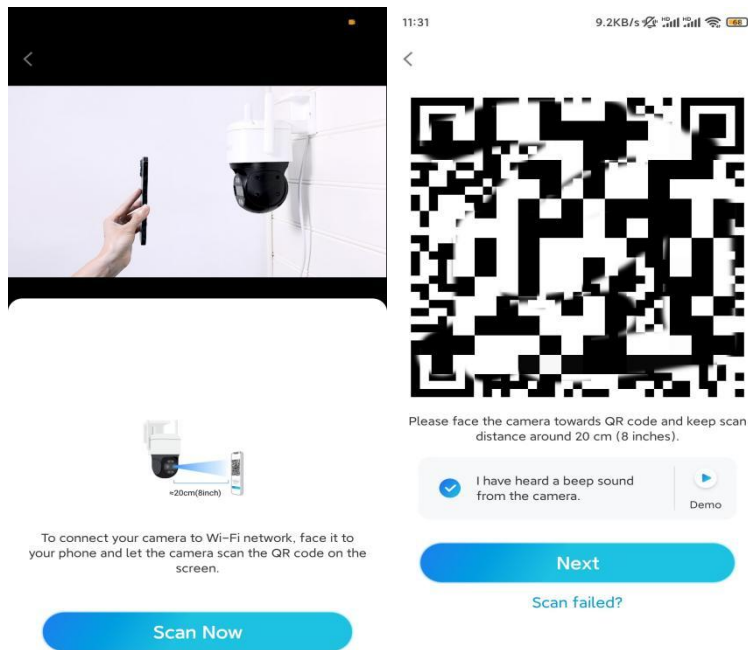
<

≈20cm(8inch)

To connect your camera to Wi-Fi network, face it to your phone and let the camera scan the QR code on the screen.

Scan Now

11:31

9.2KB/s

68

<

Please face the camera towards QR code and keep scan distance around 20 cm (8 inches).

I have heard a beep sound from the camera.

Demo

Next

Scan failed?